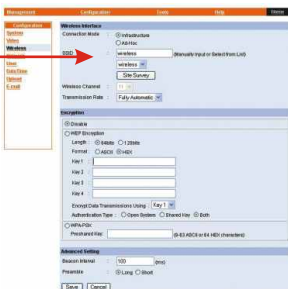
Management Configuration Tools Help Home

Configuration
System
Video
Wireless
User
Date/Time
Upload
E-mail

Wireless Interface
Connection Mode : Infrastructure
Ad-Hoc
SSID : wireless (Manually Input or Select from List)
wireless
Site Survey
Wireless Channel : 11
Transmission Rate : Fully Automatic

Encryption
Disable
WEP Encryption
Length : 64bits 128bits
Format : ASCII HEX
Key 1 :
Key 2 :
Key 3 :
Key 4 :
Encrypt Data Transmissions Using : Key 1
Authentication Type : Open System Shared Key Both
WPA-PSK
Preshared Key : (8-63 ASCII or 64 HEX characters)

Advanced Setting
Beacon Interval : 100 (ms)
Preamble : Long Short

Save Cancel